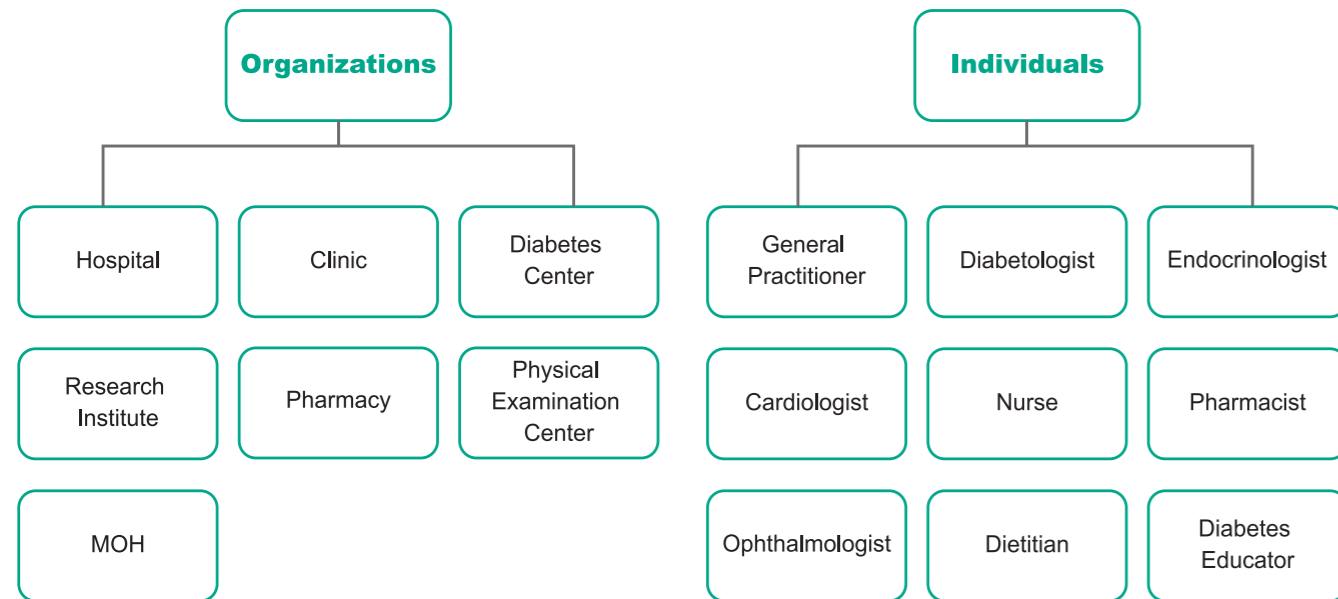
Organizations

Hospital

Clinic

Diabetes Center

Research Institute

Pharmacy

Physical Examination Center

MOH

Individuals

General Practitioner

Diabetologist

Endocrinologist

Cardiologist

Nurse

Pharmacist

Ophthalmologist

Dietitian

Diabetes Educator